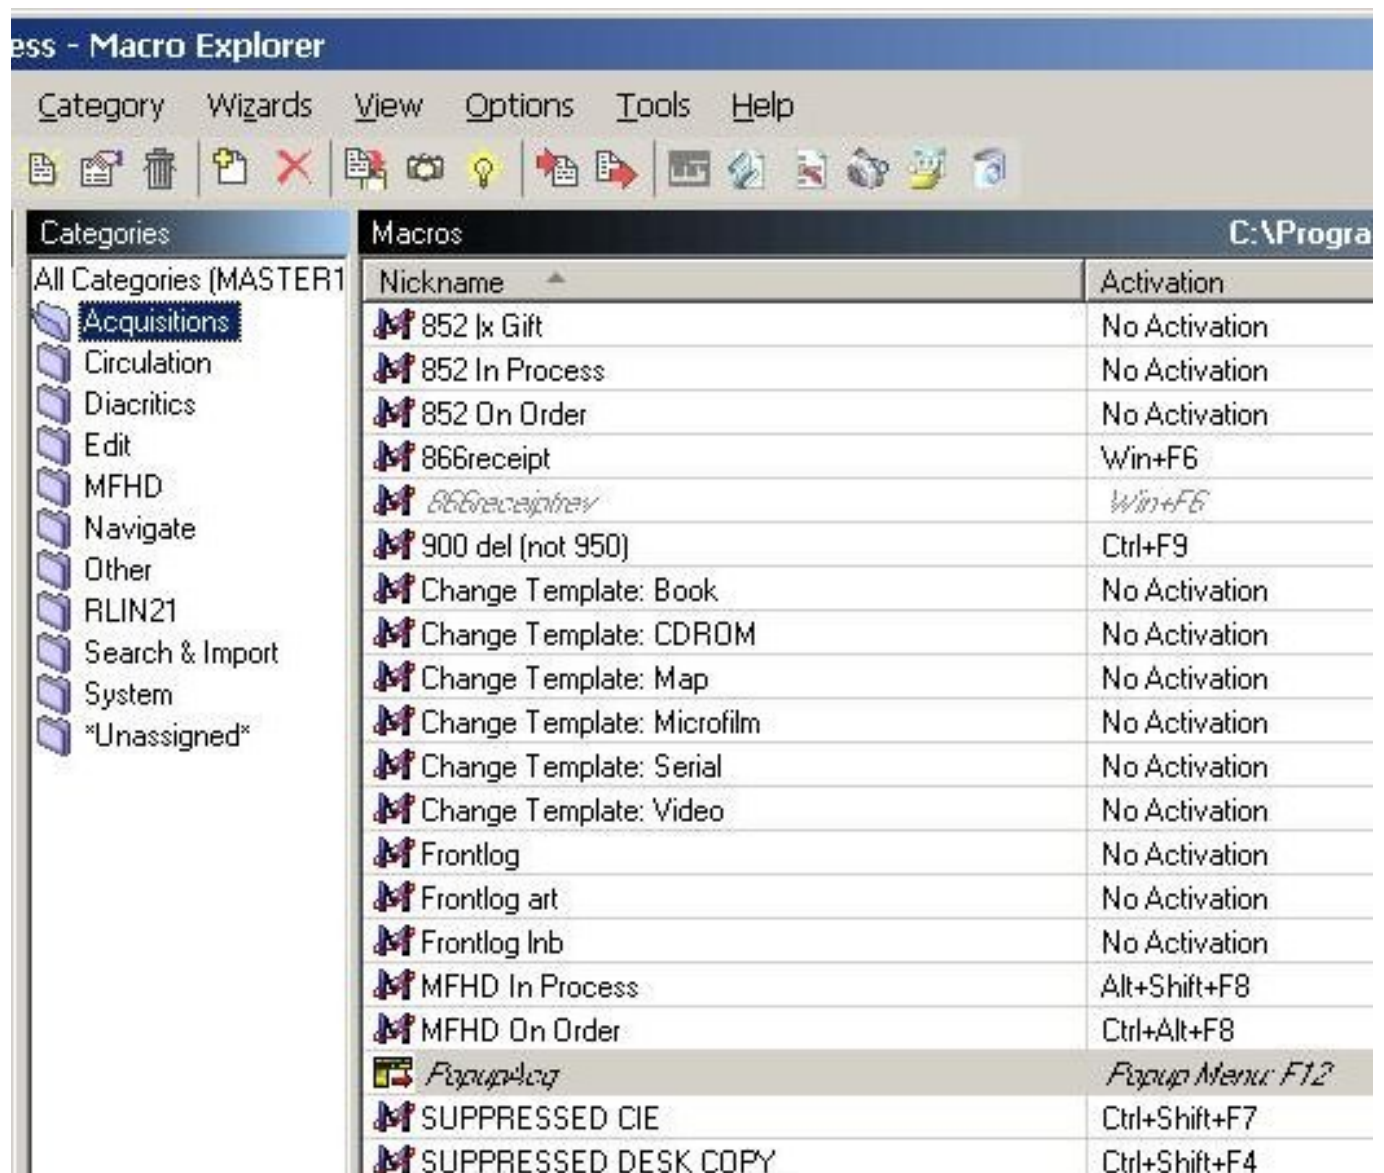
ess - Macro Explorer

Category Wizards View Options Tools Help

Categories

All Categories (MASTER1
Acquisitions
Circulation
Diacritics
Edit
MFHD
Navigate
Other
RLIN21
Search & Import
System
*Unassigned*

Macros C:\Progra

| Nickname | Activation |
|---|---|
| 852 lx Gift | No Activation |
| 852 In Process | No Activation |
| 852 On Order | No Activation |
| 866receipt | Win+F6 |
| 866receiptrev | Win+F6 |
| 900 del (not 950) | Ctrl+F9 |
| Change Template: Book | No Activation |
| Change Template: CDROM | No Activation |
| Change Template: Map | No Activation |
| Change Template: Microfilm | No Activation |
| Change Template: Serial | No Activation |
| Change Template: Video | No Activation |
| Frontlog | No Activation |
| Frontlog art | No Activation |
| Frontlog lnb | No Activation |
| MFHD In Process | Alt+Shift+F8 |
| MFHD On Order | Ctrl+Alt+F8 |
| PopupAcq | Popup Menu: F12 |
| SUPPRESSED CIE | Ctrl+Shift+F7 |
| SUPPRESSED DESK COPY | Ctrl+Shift+F4 |